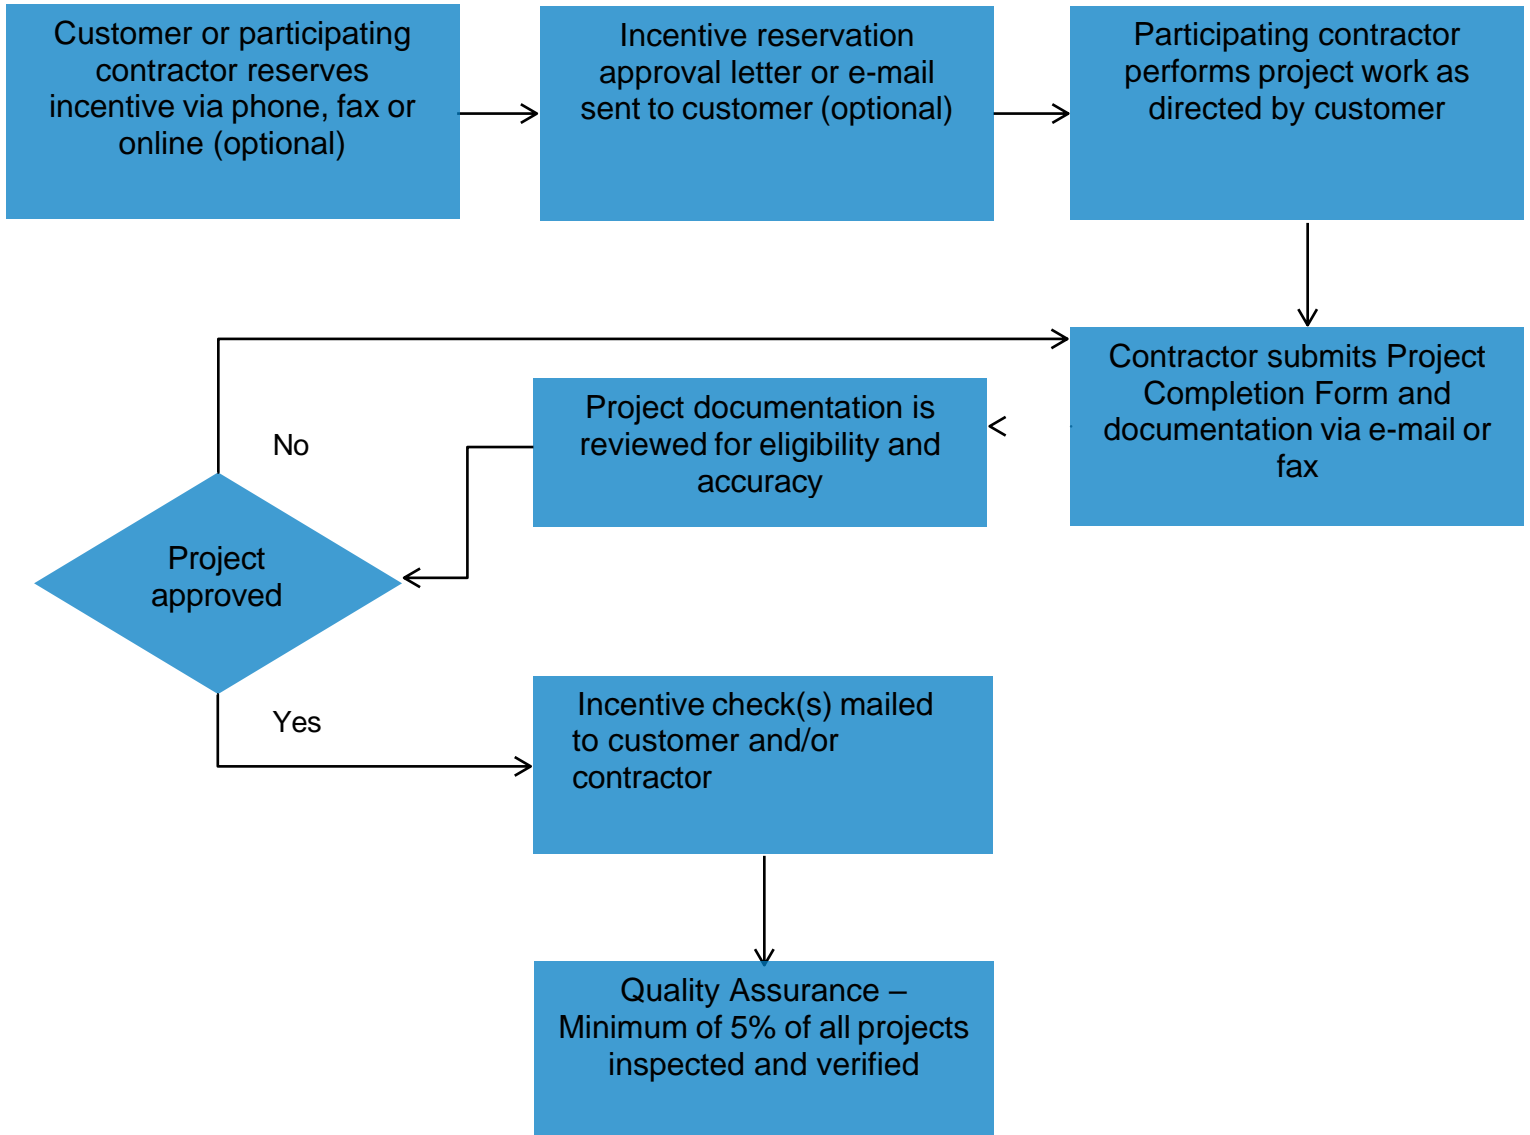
Customer or participating contractor reserves incentive via phone, fax or online (optional)

Incentive reservation approval letter or e-mail sent to customer (optional)

Participating contractor performs project work as directed by customer

Contractor submits Project Completion Form and documentation via e-mail or fax

Project documentation is reviewed for eligibility and accuracy

No

Project approved

Yes

Incentive check(s) mailed to customer and/or contractor

Quality Assurance – Minimum of 5% of all projects inspected and verified